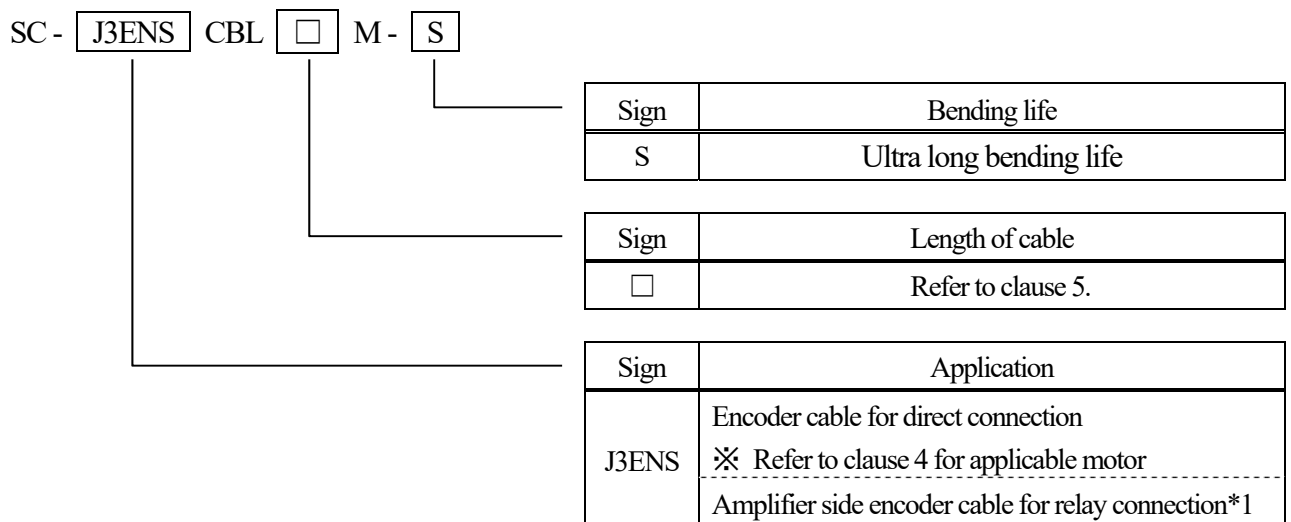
SC - J3ENS CBL □ M - S

| Sign | Bending life |
|---|---|
| S | Ultra long bending life |

| Sign | Length of cable |
|---|---|
| □ | Refer to clause 5. |

| Sign | Application |
|---|---|
| J3ENS | Encoder cable for direct connection ※ Refer to clause 4 for applicable motor |
| | Amplifier side encoder cable for relay connection\*1 |